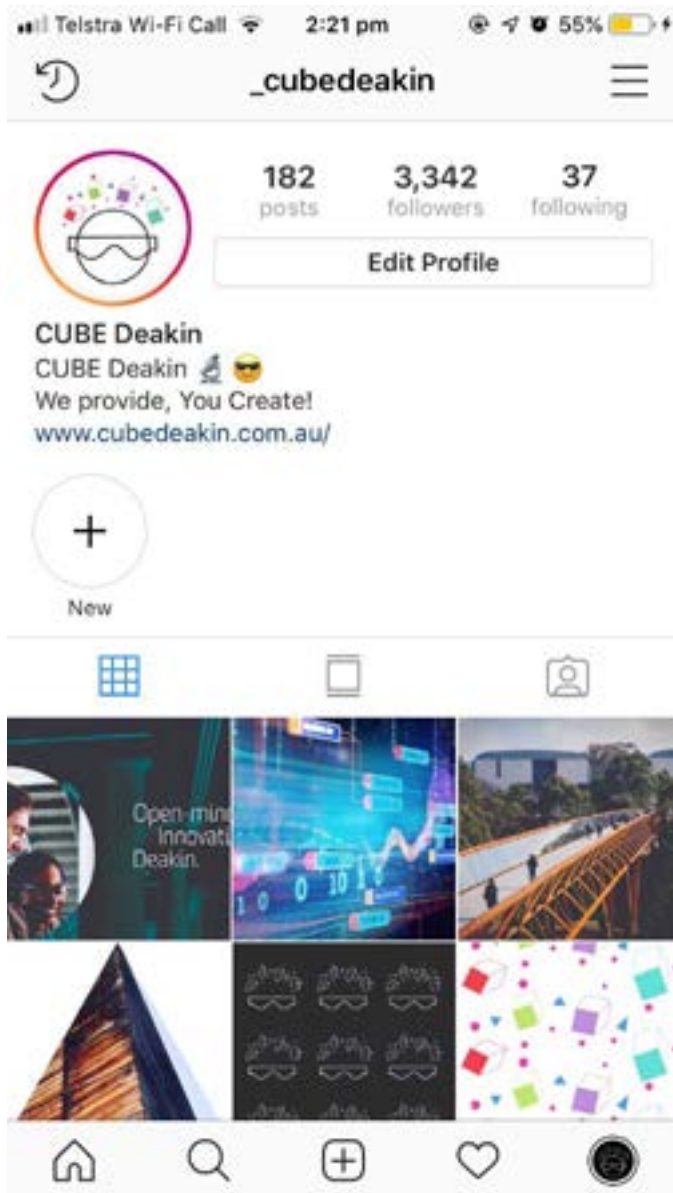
Telstra Wi-Fi Call 2:21 pm 55%

_cubedeakin

182 posts
3,342 followers
37 following

Edit Profile

CUBE Deakin
CUBE Deakin 🔬 😎
We provide, You Create!
www.cubedeakin.com.au/

New

Open-min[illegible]
Innovat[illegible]
Deakin.

1 0 0 1 0 1